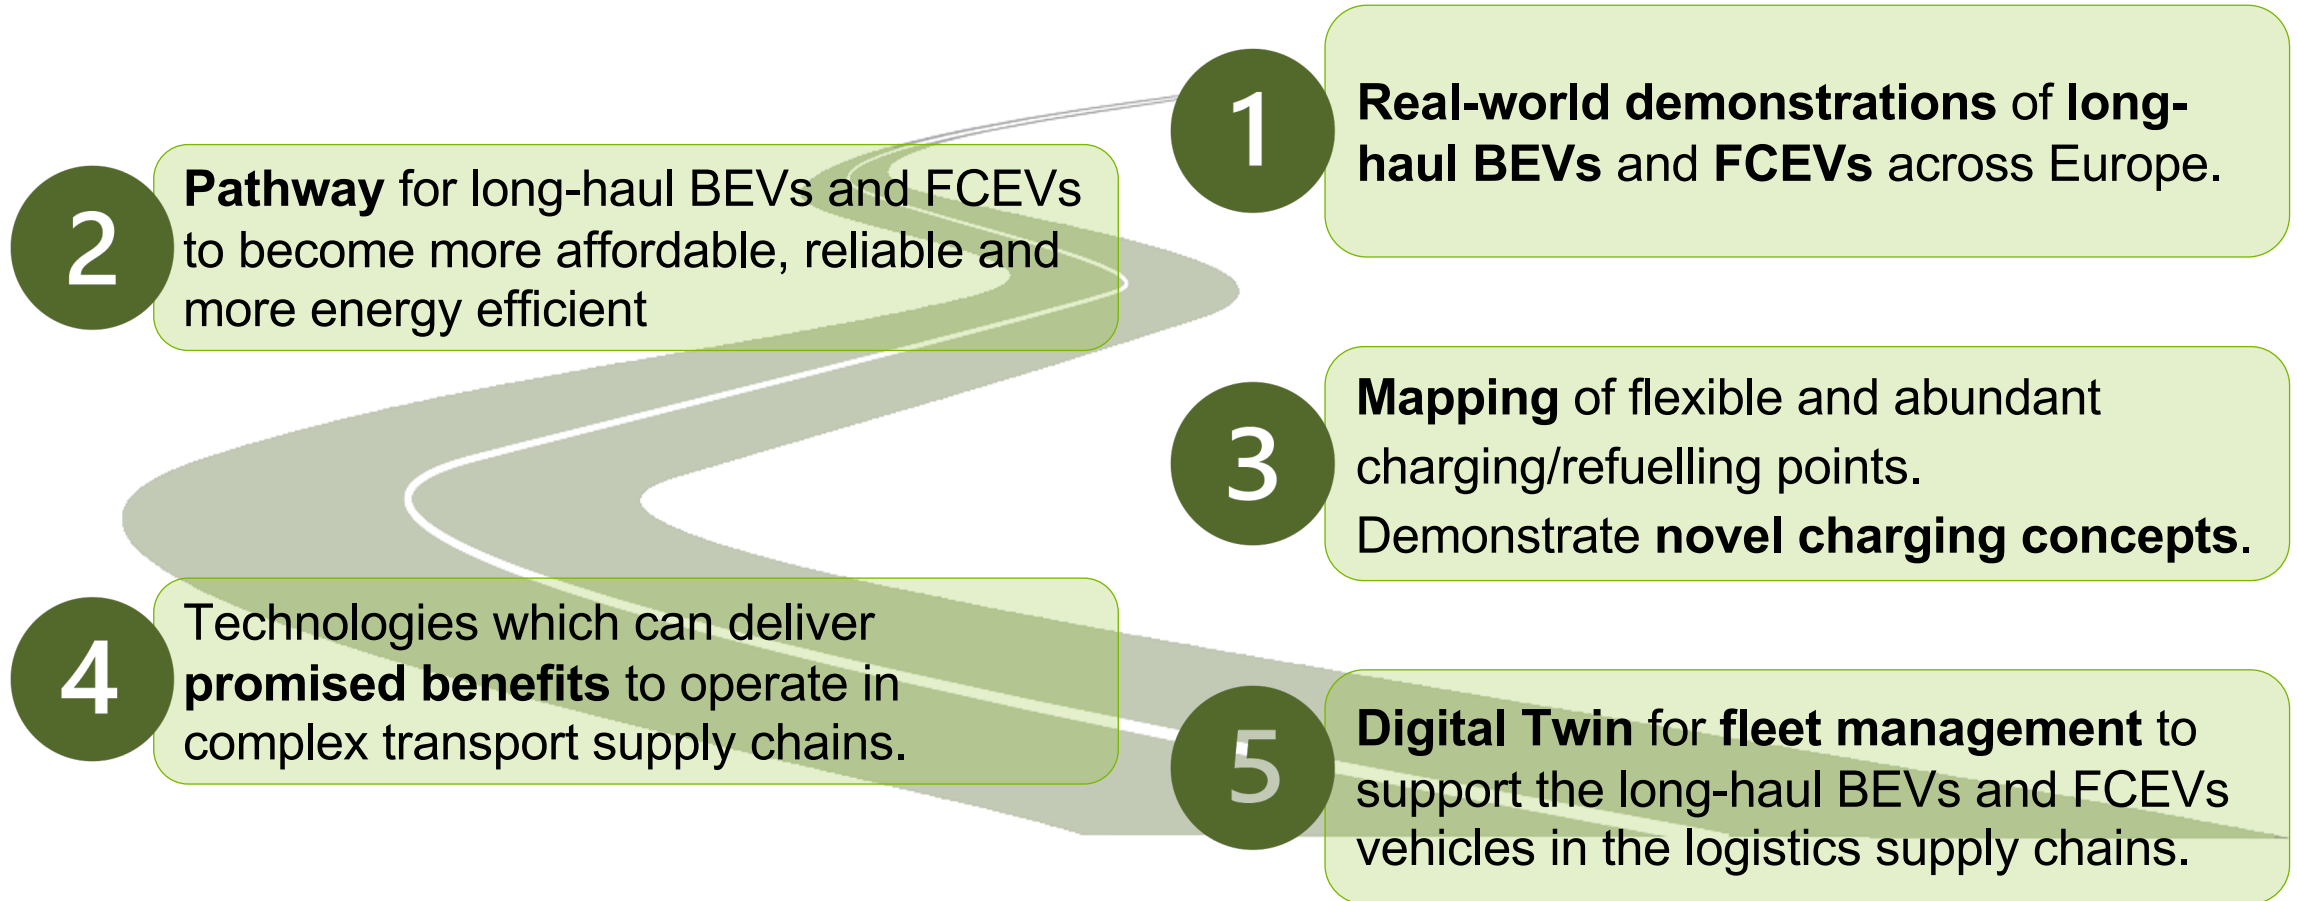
1
**Real-world demonstrations** of **long-haul BEVs** and **FCEVs** across Europe.

2
**Pathway** for long-haul BEVs and FCEVs to become more affordable, reliable and more energy efficient

3
**Mapping** of flexible and abundant charging/refuelling points.
Demonstrate **novel charging concepts**.

4
Technologies which can deliver **promised benefits** to operate in complex transport supply chains.

5
**Digital Twin** for **fleet management** to support the long-haul BEVs and FCEVs vehicles in the logistics supply chains.